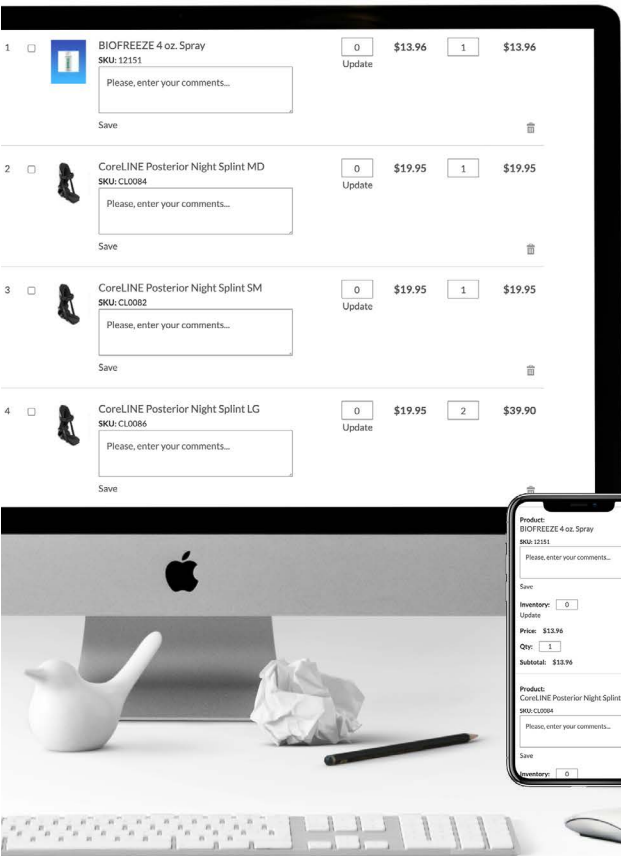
1 BIOFREEZE 4 oz. Spray
SKU: 12151
Please, enter your comments...
Save
0
Update
$13.96
1
$13.96

2 CoreLINE Posterior Night Splint MD
SKU: CL0084
Please, enter your comments...
Save
0
Update
$19.95
1
$19.95

3 CoreLINE Posterior Night Splint SM
SKU: CL0082
Please, enter your comments...
Save
0
Update
$19.95
1
$19.95

4 CoreLINE Posterior Night Splint LG
SKU: CL0086
Please, enter your comments...
Save
0
Update
$19.95
2
$39.90

Product:
BIOFREEZE 4 oz. Spray
SKU: 12151
Please, enter your comments...
Save
Inventory: 0
Update
Price: $13.96
Qty: 1
Subtotal: $13.96

Product:
CoreLINE Posterior Night Splint
SKU: CL0084
Please, enter your comments...
Save
Inventory: 0